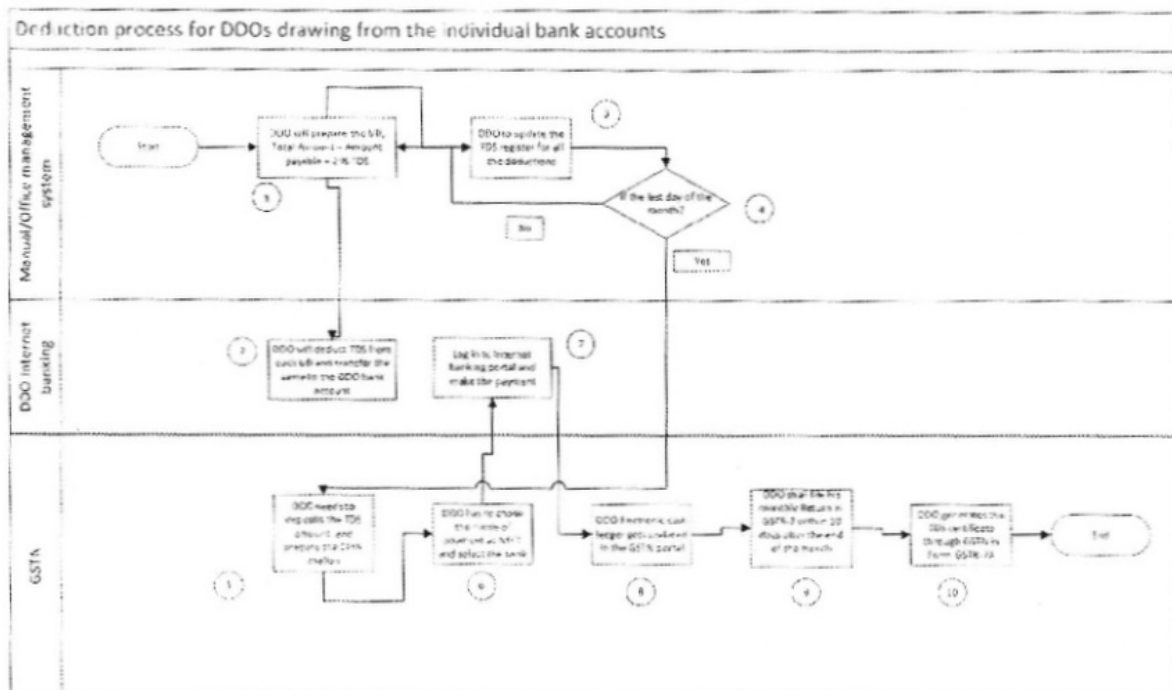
Deduction process for DDOs drawing from the individual bank accounts

Manual/Office management system

Start

DDO will prepare the bill, Total Amount = Amount payable + 2% TDS

1

DDO to update the TDS register for all the deductions

3

If the last day of the month?

4

No

Yes

DDO Internet banking

2

DDO will deduct TDS from each bill and transfer the same to the DDO bank account

Log in to Internet Banking portal and make the payment

7

GSTN

DDO need to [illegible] the TDS amount and prepare the CPIN challan

5

DDO has to chose the mode of payment as NEFT and select the bank

6

DDO Electronic cash ledger gets updated in the GSTN portal

8

DDO shall file his monthly Return in GSTR-7 within 10 days after the end of the month

9

DDO generates the TDS certificate through GSTN in form GSTR-7A

10

End